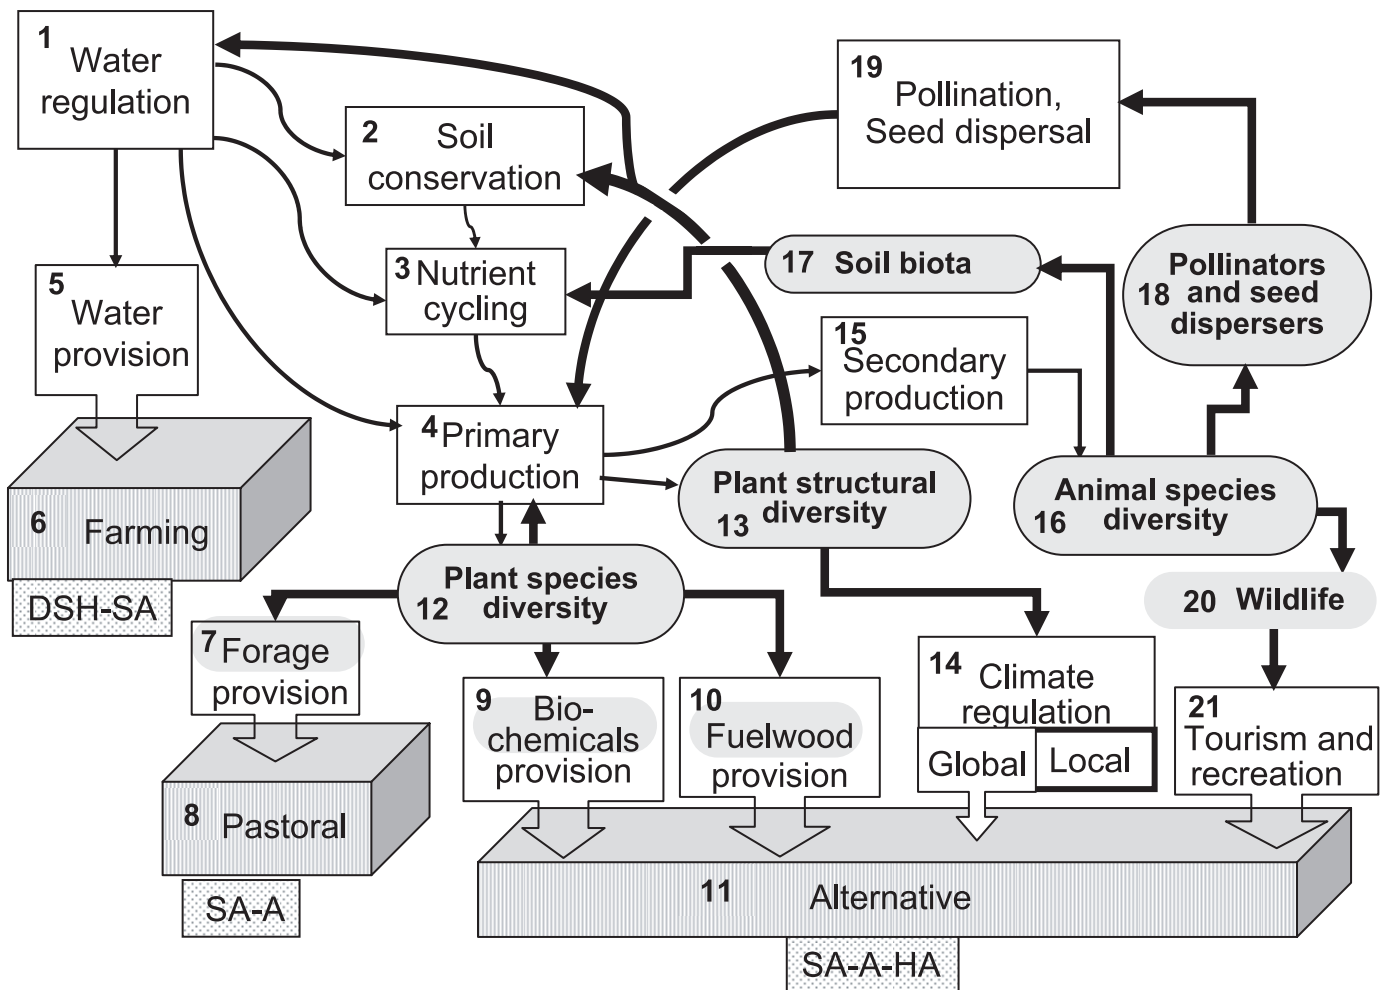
1 Water regulation

2 Soil conservation

3 Nutrient cycling

4 Primary production

5 Water provision

6 Farming

DSH-SA

19 Pollination, Seed dispersal

17 Soil biota

18 Pollinators and seed dispersers

15 Secondary production

13 Plant structural diversity

16 Animal species diversity

12 Plant species diversity

20 Wildlife

7 Forage provision

8 Pastoral

SA-A

9 Bio-chemicals provision

10 Fuelwood provision

14 Climate regulation

Global

Local

21 Tourism and recreation

11 Alternative

SA-A-HA